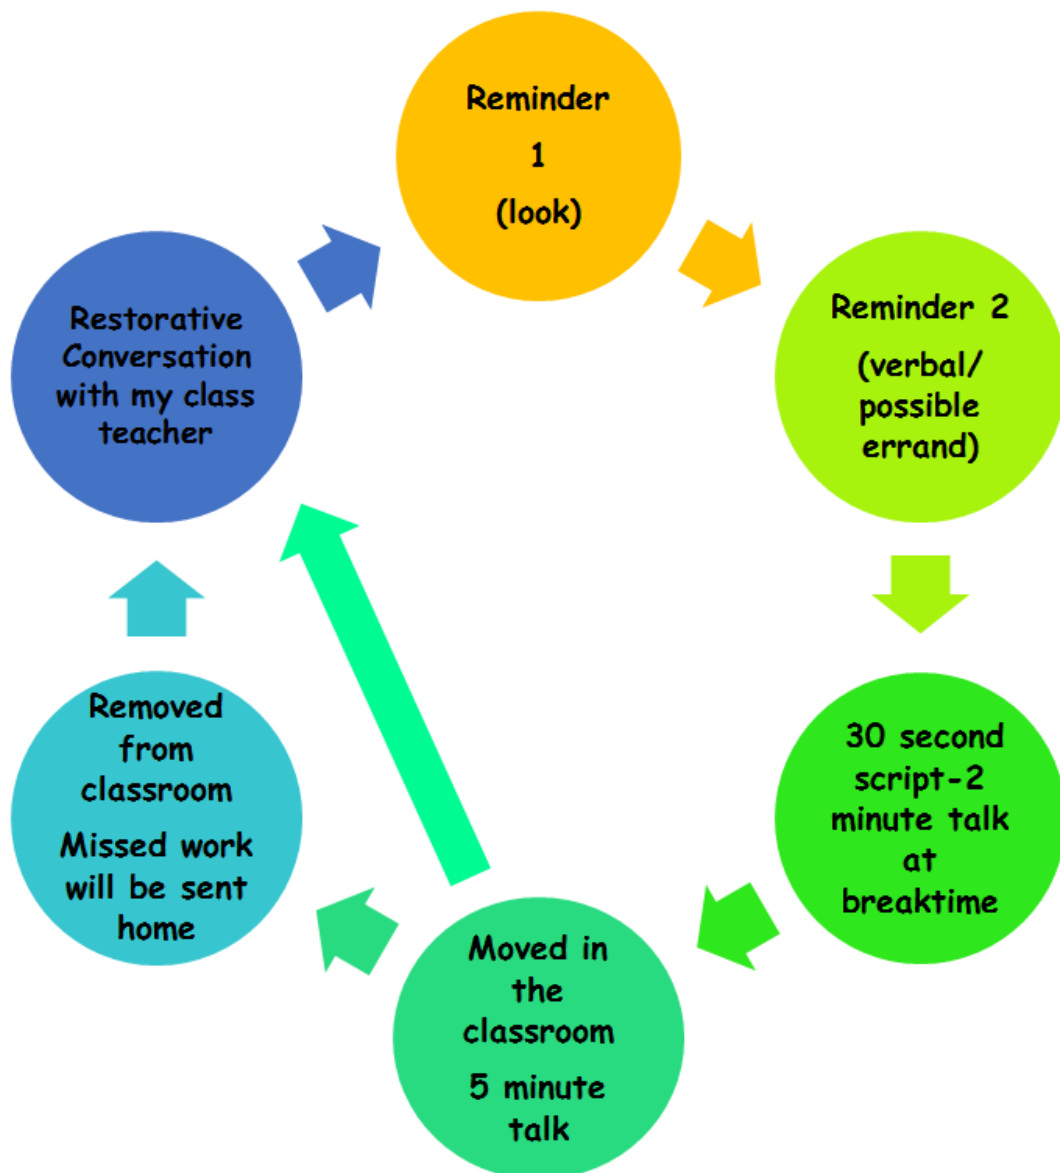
Reminder
1
(look)

Reminder 2
(verbal/
possible
errand)

30 second
script-2
minute talk
at
breaktime

Moved in
the
classroom
5 minute
talk

Removed
from
classroom
Missed work
will be sent
home

Restorative
Conversation
with my class
teacher